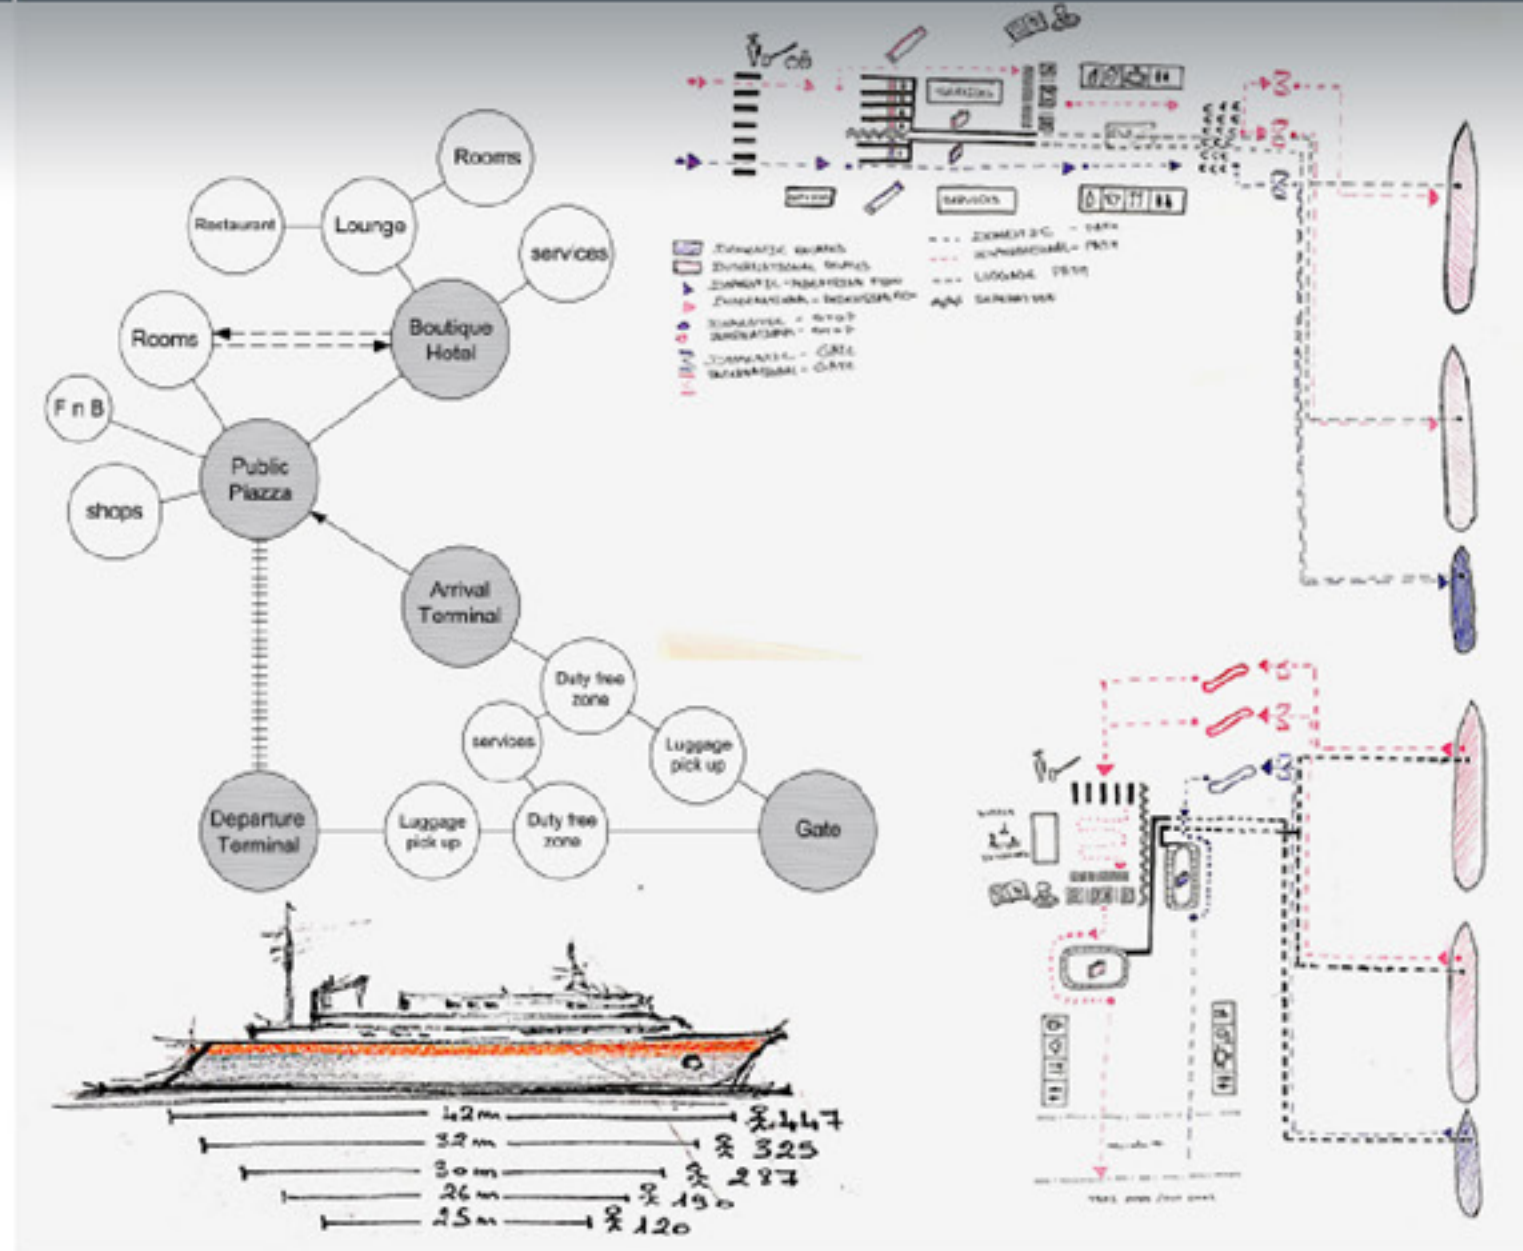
Rooms

Restaurant

Lounge

services

Rooms

Boutique Hotel

F n B

Public Piazza

shops

Arrival Terminal

Duty free zone

services

Luggage pick up

Departure Terminal

Luggage pick up

Duty free zone

Gate

42m 147

32m 325

30m 287

26m 190

25m 120

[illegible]